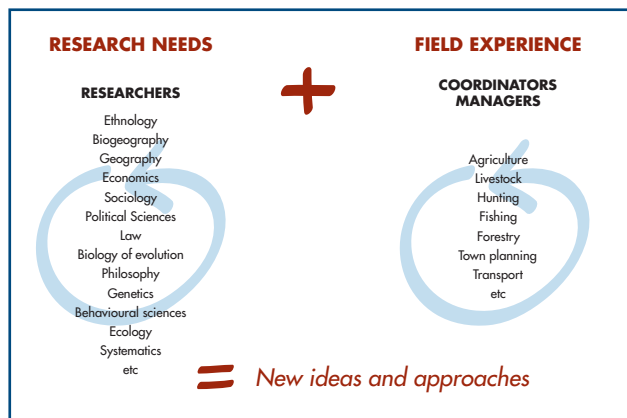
RESEARCH NEEDS

RESEARCHERS

Ethnology
Biogeography
Geography
Economics
Sociology
Political Sciences
Law
Biology of evolution
Philosophy
Genetics
Behavioural sciences
Ecology
Systematics
etc

FIELD EXPERIENCE

COORDINATORS
MANAGERS

Agriculture
Livestock
Hunting
Fishing
Forestry
Town planning
Transport
etc

New ideas and approaches